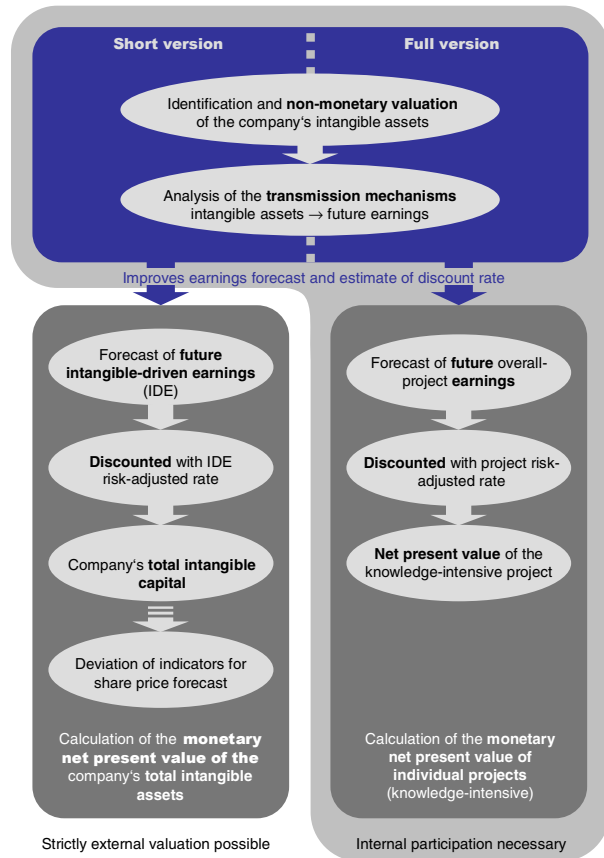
Short version

Full version

Identification and non-monetary valuation of the company's intangible assets

Analysis of the transmission mechanisms intangible assets → future earnings

Improves earnings forecast and estimate of discount rate

Forecast of future intangible-driven earnings (IDE)

Discounted with IDE risk-adjusted rate

Company's total intangible capital

Deviation of indicators for share price forecast

Calculation of the monetary net present value of the company's total intangible assets

Forecast of future overall-project earnings

Discounted with project risk-adjusted rate

Net present value of the knowledge-intensive project

Calculation of the monetary net present value of individual projects (knowledge-intensive)

Strictly external valuation possible

Internal participation necessary